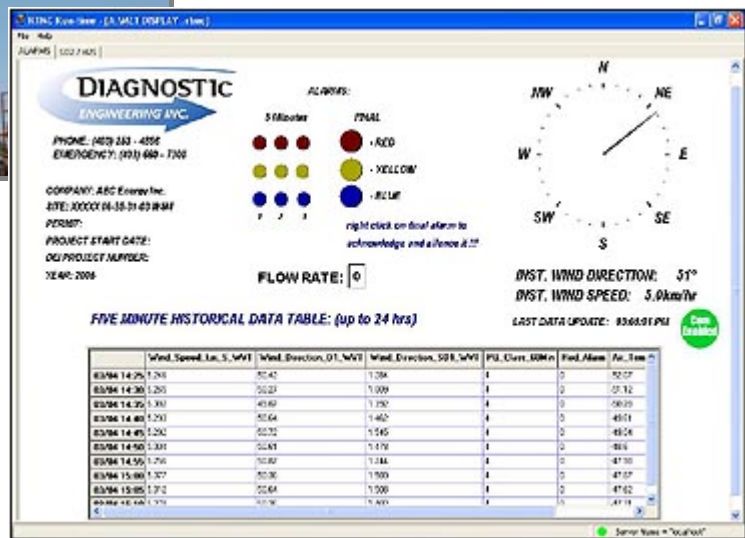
KING Run-time - [A_MAIN DISPLAY .clsm]

File Help

ALARMS | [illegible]

DIAGNOSTIC ENGINEERING INC.

PHONE: (403) 253 - 4556
EMERGENCY: (403) 660 - 7300

COMPANY: ABC Energy Inc.
SITE: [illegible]
PERMIT:
PROJECT START DATE:
DEI PROJECT NUMBER:
YEAR: 2006

ALARMS:

5 Minutes

FINAL

- RED

- YELLOW

- BLUE

1 2 3

right click on final alarm to acknowledge and silence it !!!

FLOW RATE: 0

N
NW
NE
W
E
SW
SE
S

DIST. WIND DIRECTION: 51°
DIST. WIND SPEED: 5.0km/hr

LAST DATA UPDATE: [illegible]

Com Enabled

FIVE MINUTE HISTORICAL DATA TABLE: (up to 24 hrs)

| | Wind_Speed_1m_S_WVE | Wind_Direction_D1_WVE | Wind_Direction_SDE_WVE | PG_Class_60Min | Red_Alarm | Air_Tem |
|---|---|---|---|---|---|---|
| 03/04 14:25 | 1.249 | 50.42 | 1.284 | 4 | 0 | 52.07 |
| 03/04 14:30 | 1.265 | 50.27 | 1.009 | 4 | 0 | 51.12 |
| 03/04 14:35 | 1.350 | 49.69 | 1.292 | 4 | 0 | 50.09 |
| 03/04 14:40 | 1.293 | 50.64 | 1.462 | 4 | 0 | 49.01 |
| 03/04 14:45 | 1.292 | 50.72 | 1.545 | 4 | 0 | 48.06 |
| 03/04 14:50 | 1.301 | 50.61 | 1.479 | 4 | 0 | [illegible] |
| 03/04 14:55 | 1.256 | 50.82 | 1.344 | 4 | 0 | 47.10 |
| 03/04 15:00 | 1.327 | 50.99 | 1.580 | 4 | 0 | 47.07 |
| 03/04 15:05 | 1.312 | 50.64 | 1.560 | 4 | 0 | 47.62 |
| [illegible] | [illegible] | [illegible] | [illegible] | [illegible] | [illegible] | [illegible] |

Server Name = "localhost"